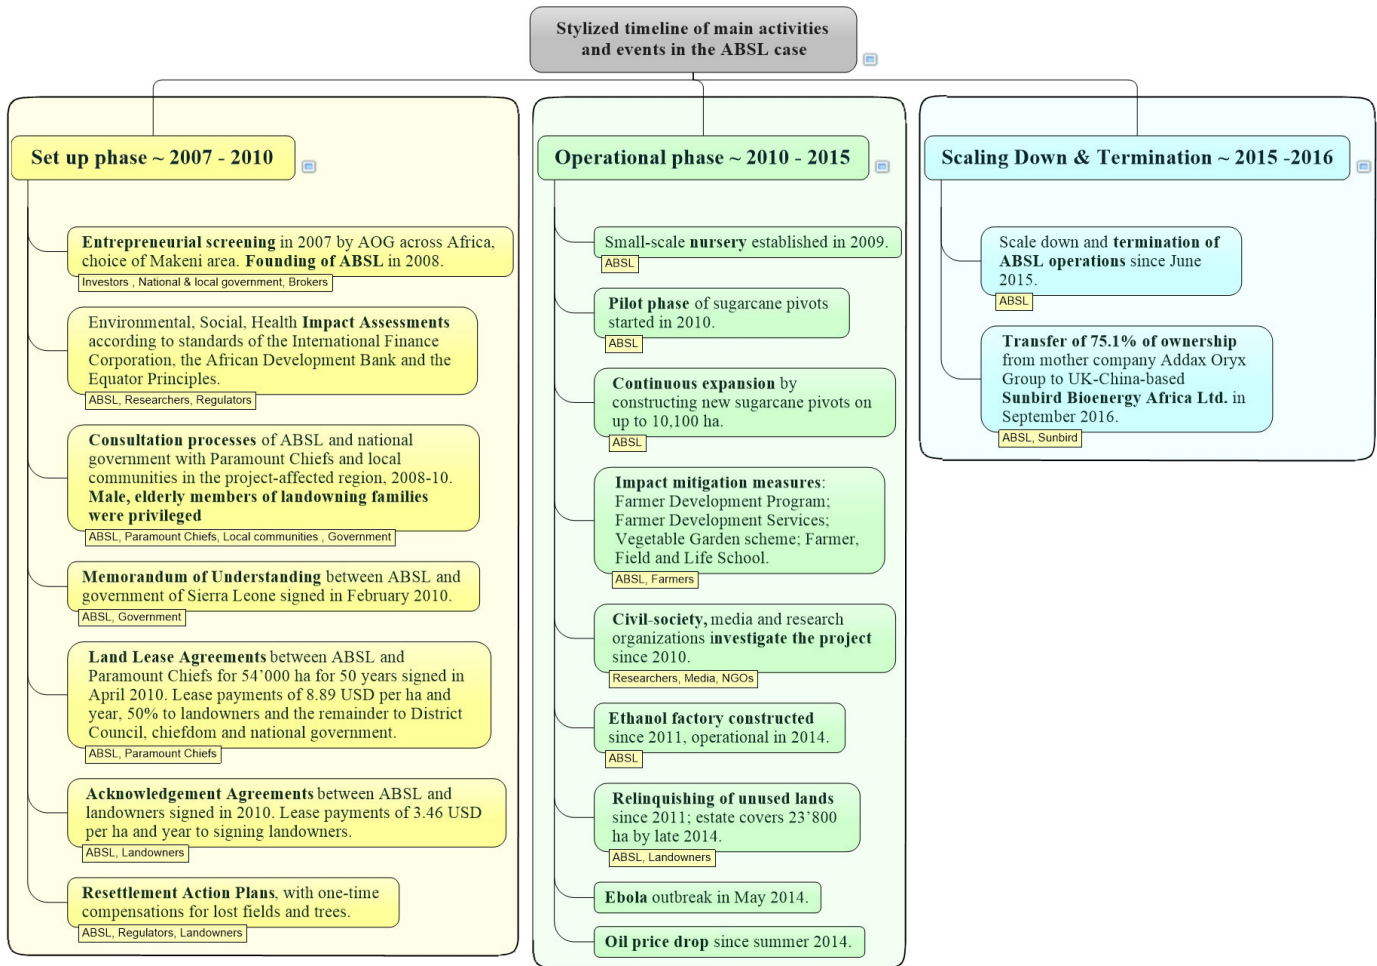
Stylized timeline of main activities and events in the ABSL case

Set up phase ~ 2007 - 2010

Entrepreneurial screening in 2007 by AOG across Africa, choice of Makeni area. Founding of ABSL in 2008.
Investors , National & local government, Brokers

Environmental, Social, Health Impact Assessments according to standards of the International Finance Corporation, the African Development Bank and the Equator Principles.
ABSL, Researchers, Regulators

Consultation processes of ABSL and national government with Paramount Chiefs and local communities in the project-affected region, 2008-10. Male, elderly members of landowning families were privileged
ABSL, Paramount Chiefs, Local communities , Government

Memorandum of Understanding between ABSL and government of Sierra Leone signed in February 2010.
ABSL, Government

Land Lease Agreements between ABSL and Paramount Chiefs for 54'000 ha for 50 years signed in April 2010. Lease payments of 8.89 USD per ha and year, 50% to landowners and the remainder to District Council, chiefdom and national government.
ABSL, Paramount Chiefs

Acknowledgement Agreements between ABSL and landowners signed in 2010. Lease payments of 3.46 USD per ha and year to signing landowners.
ABSL, Landowners

Resettlement Action Plans, with one-time compensations for lost fields and trees.
ABSL, Regulators, Landowners

Operational phase ~ 2010 - 2015

Small-scale nursery established in 2009.
ABSL

Pilot phase of sugarcane pivots started in 2010.
ABSL

Continuous expansion by constructing new sugarcane pivots on up to 10,100 ha.
ABSL

Impact mitigation measures: Farmer Development Program; Farmer Development Services; Vegetable Garden scheme; Farmer, Field and Life School.
ABSL, Farmers

Civil-society, media and research organizations investigate the project since 2010.
Researchers, Media, NGOs

Ethanol factory constructed since 2011, operational in 2014.
ABSL

Relinquishing of unused lands since 2011; estate covers 23'800 ha by late 2014.
ABSL, Landowners

Ebola outbreak in May 2014.

Oil price drop since summer 2014.

Scaling Down & Termination ~ 2015 -2016

Scale down and termination of ABSL operations since June 2015.
ABSL

Transfer of 75.1% of ownership from mother company Addax Oryx Group to UK-China-based Sunbird Bioenergy Africa Ltd. in September 2016.
ABSL, Sunbird